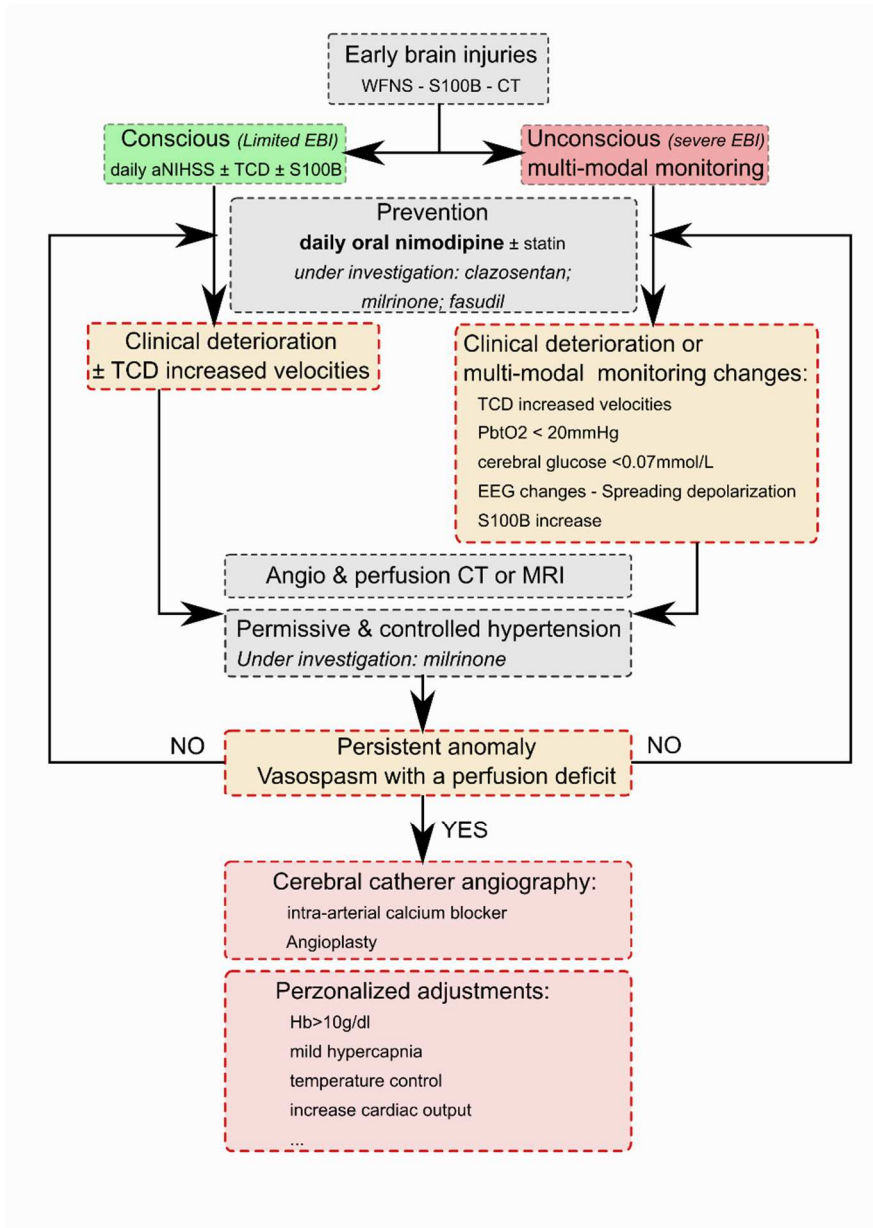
Early brain injuries
WFNS - S100B - CT

Conscious (Limited EBI)
daily aNIHSS ± TCD ± S100B

Unconscious (severe EBI)
multi-modal monitoring

Prevention
daily oral nimodipine ± statin
under investigation: clazosentan; milrinone; fasudil

Clinical deterioration
± TCD increased velocities

Clinical deterioration or multi-modal monitoring changes:
TCD increased velocities
PbtO2 < 20mmHg
cerebral glucose <0.07mmol/L
EEG changes - Spreading depolarization
S100B increase

Angio & perfusion CT or MRI

Permissive & controlled hypertension
Under investigation: milrinone

NO

Persistent anomaly
Vasospasm with a perfusion deficit

NO

YES

Cerebral catherer angiography:
intra-arterial calcium blocker
Angioplasty

Perzonalized adjustments:
Hb>10g/dl
mild hypercapnia
temperature control
increase cardiac output
...